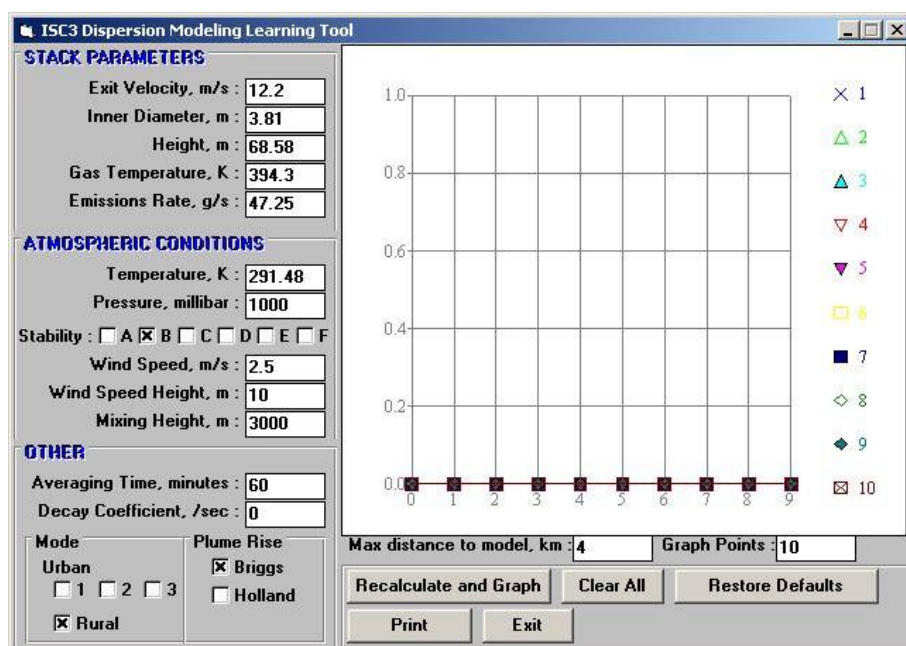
ISC3 Dispersion Modeling Learning Tool

STACK PARAMETERS
Exit Velocity, m/s : 12.2
Inner Diameter, m : 3.81
Height, m : 68.58
Gas Temperature, K : 394.3
Emissions Rate, g/s : 47.25

ATMOSPHERIC CONDITIONS
Temperature, K : 291.48
Pressure, millibar : 1000
Stability : ☐ A ☒ B ☐ C ☐ D ☐ E ☐ F
Wind Speed, m/s : 2.5
Wind Speed Height, m : 10
Mixing Height, m : 3000

OTHER
Averaging Time, minutes : 60
Decay Coefficient, /sec : 0

Mode
Urban
☐ 1 ☐ 2 ☐ 3
☒ Rural

Plume Rise
☒ Briggs
☐ Holland

1.0
0.8
0.6
0.4
0.2
0.0
0 1 2 3 4 5 6 7 8 9

× 1
△ 2
▲ 3
▽ 4
▼ 5
□ 6
■ 7
◇ 8
◆ 9
⊠ 10

Max distance to model, km : 4
Graph Points : 10

Recalculate and Graph
Clear All
Restore Defaults
Print
Exit